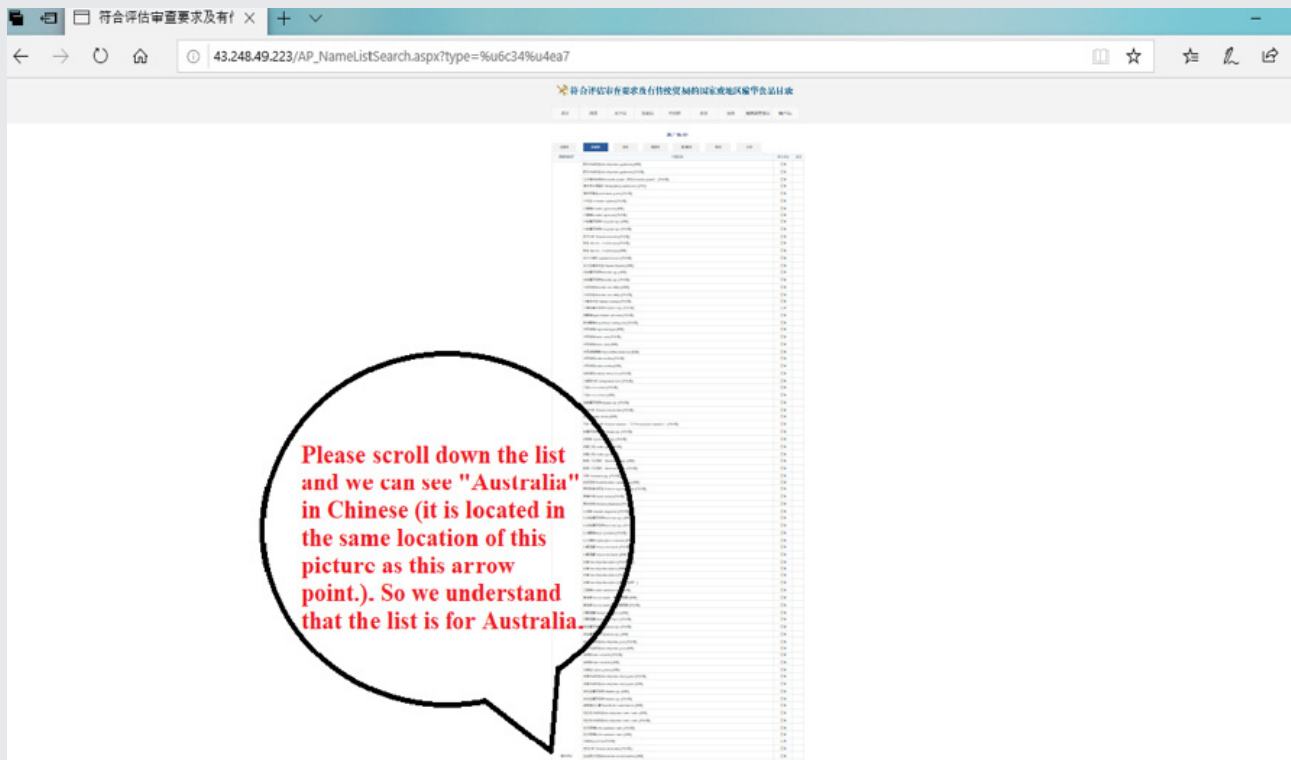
符合评估审查要求及有估

43.248.49.223/AP_NameListSearch.aspx?type=%u6c34%u4ea7

符合评估审查要求及有传统贸易的国家或地区输华食品目录

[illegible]

Please scroll down the list and we can see "Australia" in Chinese (it is located in the same location of this picture as this arrow point.). So we understand that the list is for Australia.